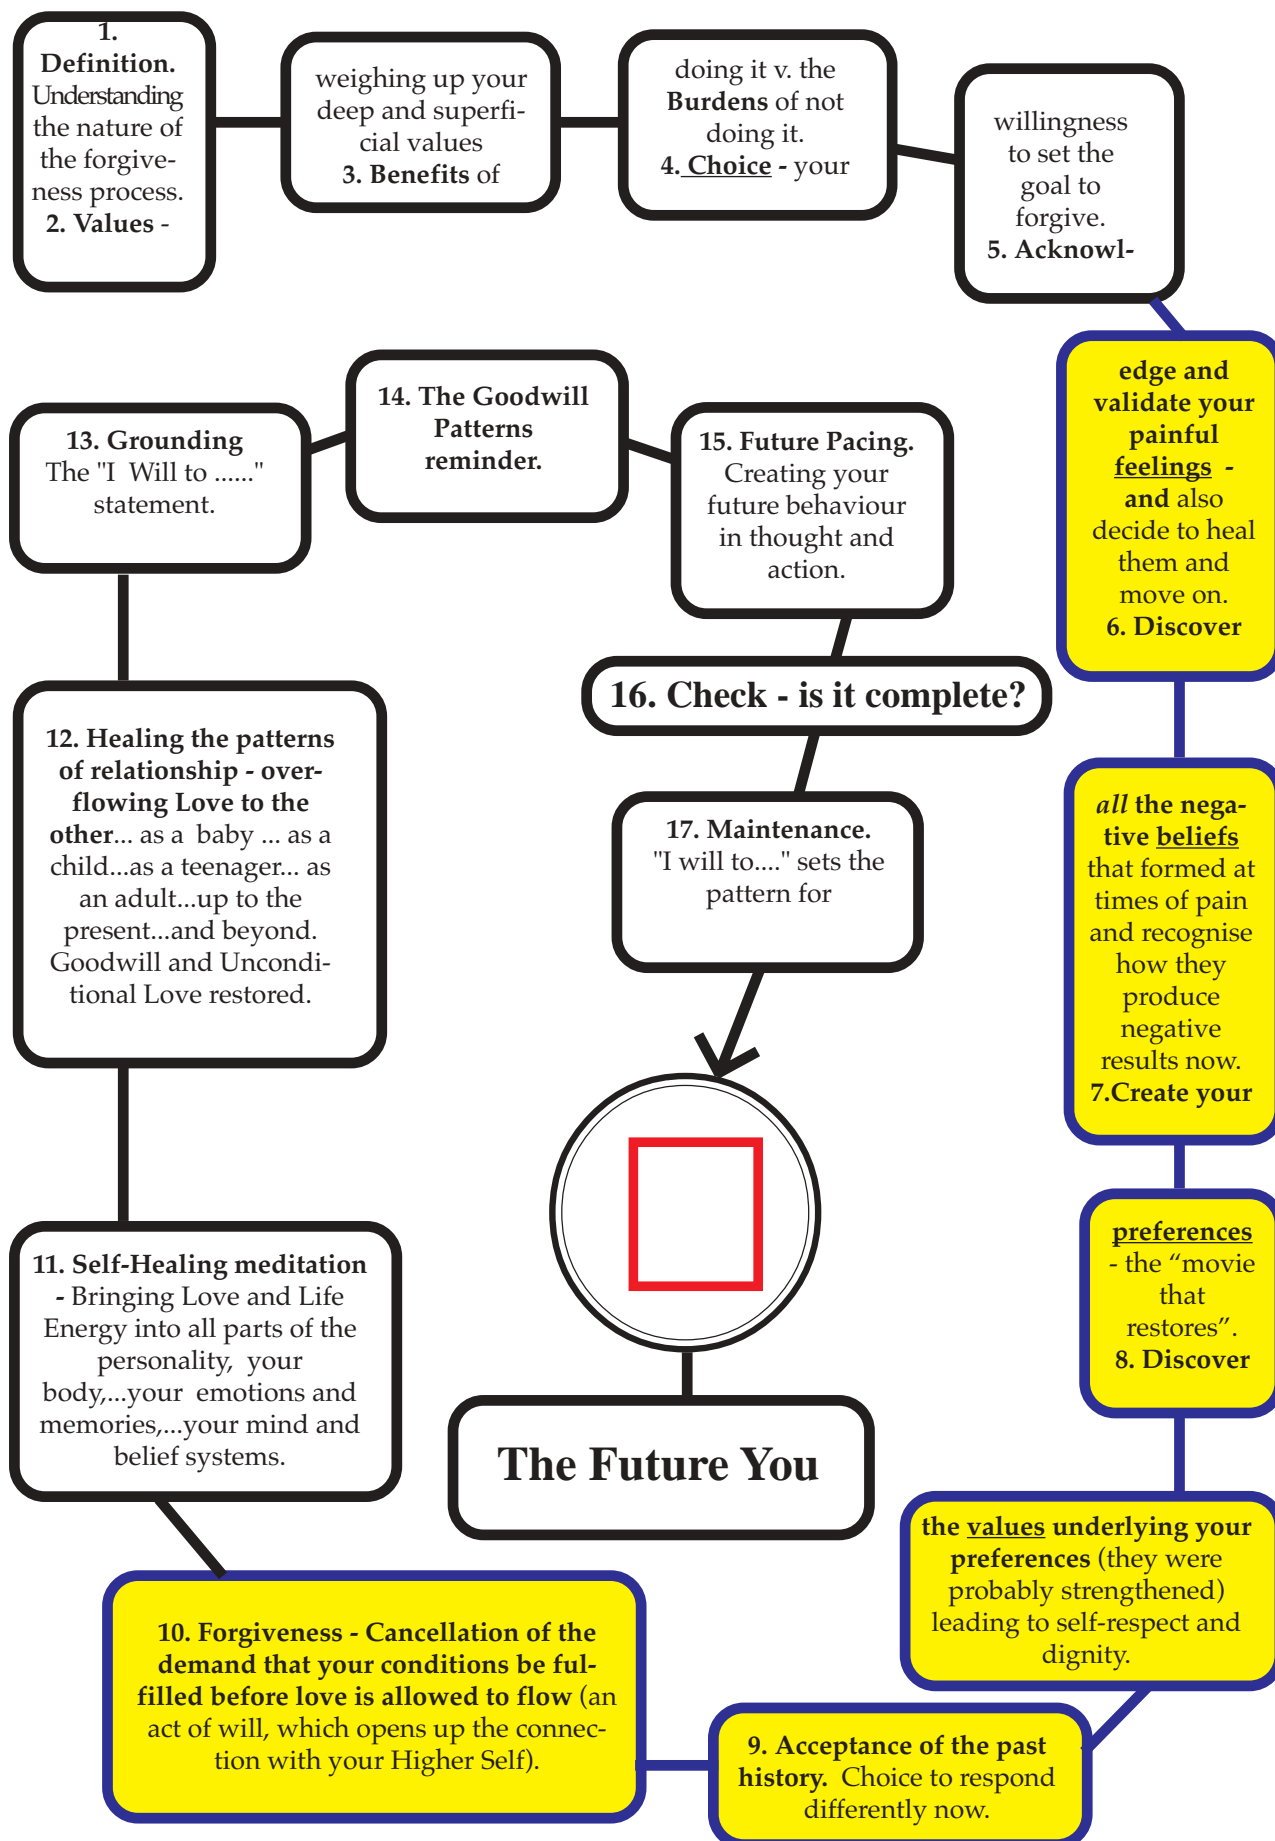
1. Definition. Understanding the nature of the forgiveness process. 2. Values -

weighing up your deep and superficial values 3. Benefits of

doing it v. the Burdens of not doing it. 4. Choice - your

willingness to set the goal to forgive. 5. Acknowl-

edge and validate your painful feelings - and also decide to heal them and move on. 6. Discover

all the negative beliefs that formed at times of pain and recognise how they produce negative results now. 7.Create your

preferences - the “movie that restores”. 8. Discover

the values underlying your preferences (they were probably strengthened) leading to self-respect and dignity.

9. Acceptance of the past history. Choice to respond differently now.

10. Forgiveness - Cancellation of the demand that your conditions be fulfilled before love is allowed to flow (an act of will, which opens up the connection with your Higher Self).

11. Self-Healing meditation - Bringing Love and Life Energy into all parts of the personality, your body,...your emotions and memories,...your mind and belief systems.

12. Healing the patterns of relationship - overflowing Love to the other... as a baby ... as a child...as a teenager... as an adult...up to the present...and beyond. Goodwill and Unconditional Love restored.

13. Grounding The "I Will to ......" statement.

14. The Goodwill Patterns reminder.

15. Future Pacing. Creating your future behaviour in thought and action.

16. Check - is it complete?

17. Maintenance. "I will to...." sets the pattern for

The Future You